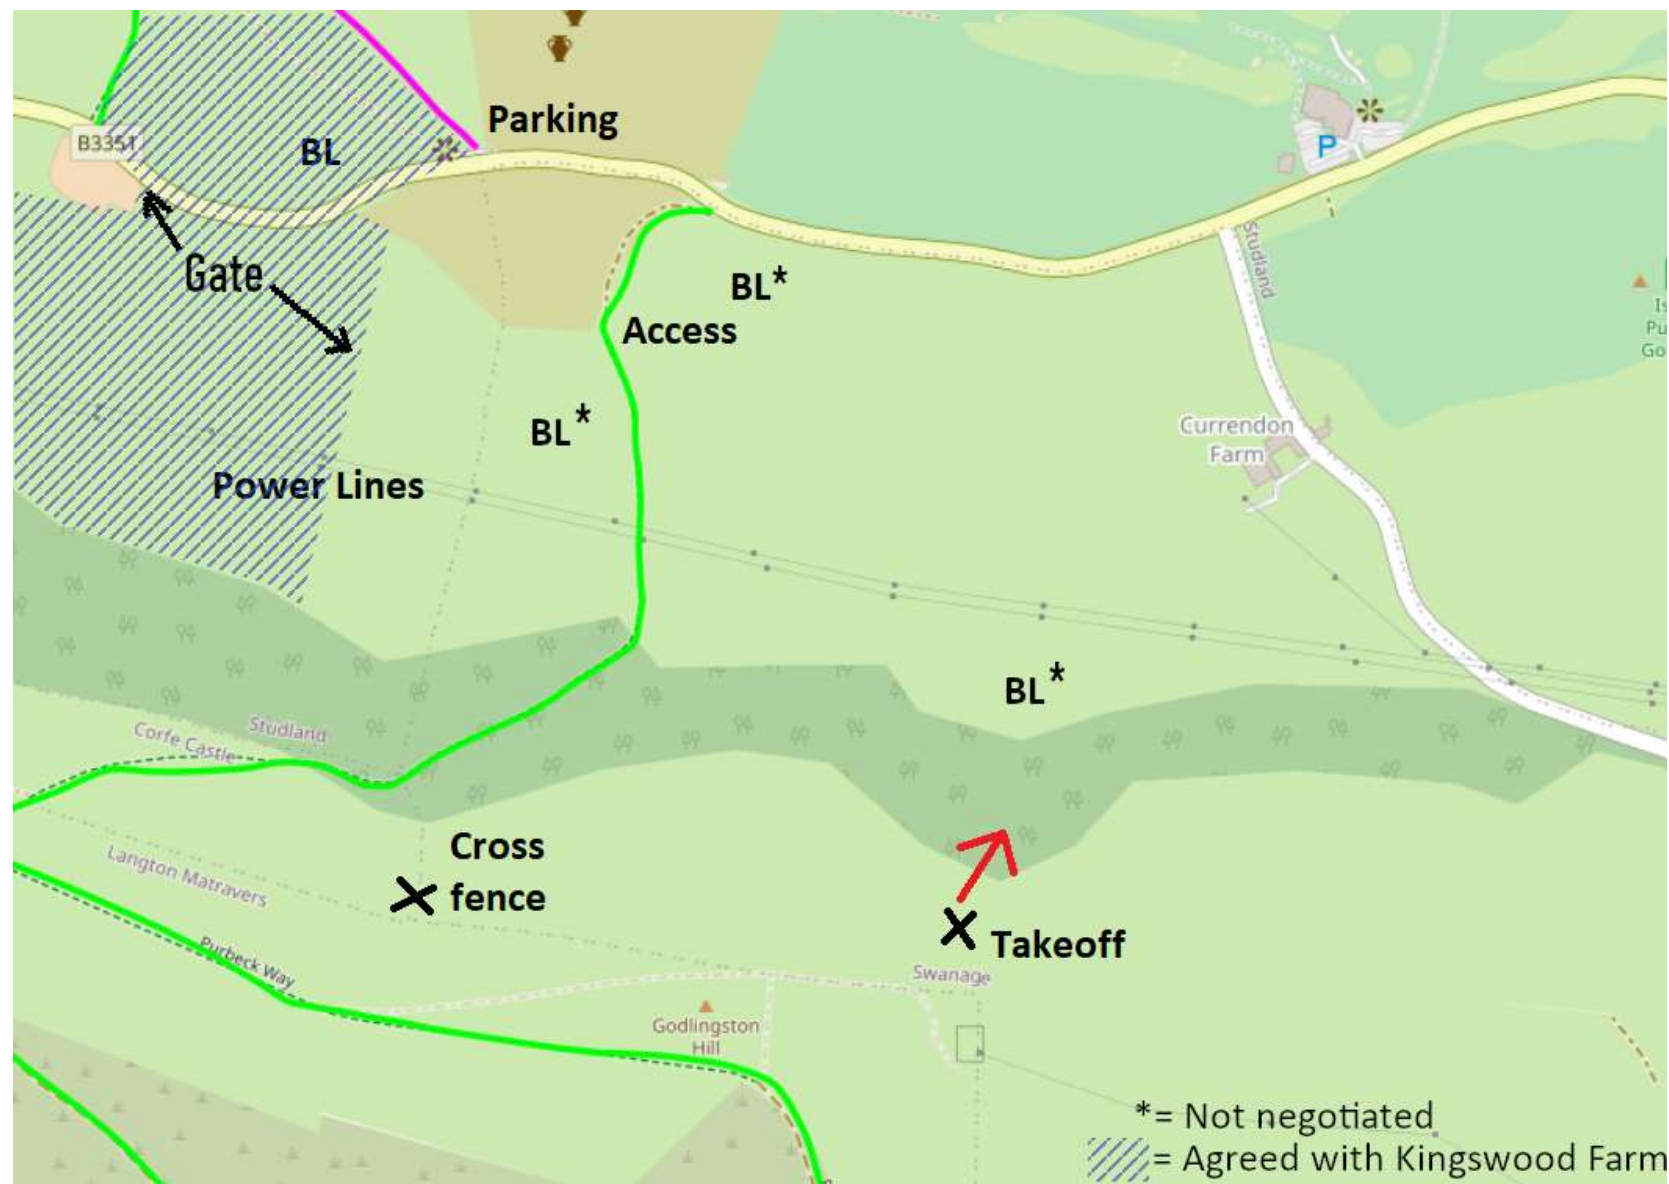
B3351
BL
Parking
P
Gate
BL*
Access
Studland
BL*
Currendon Farm
Power Lines
BL*
Studland
Corfe Castle
Cross fence
Langton Matravers
Takeoff
Purbeck Way
Swanage
Godlingston Hill
*= Not negotiated
= Agreed with Kingswood Farm
Is
Pu
Go